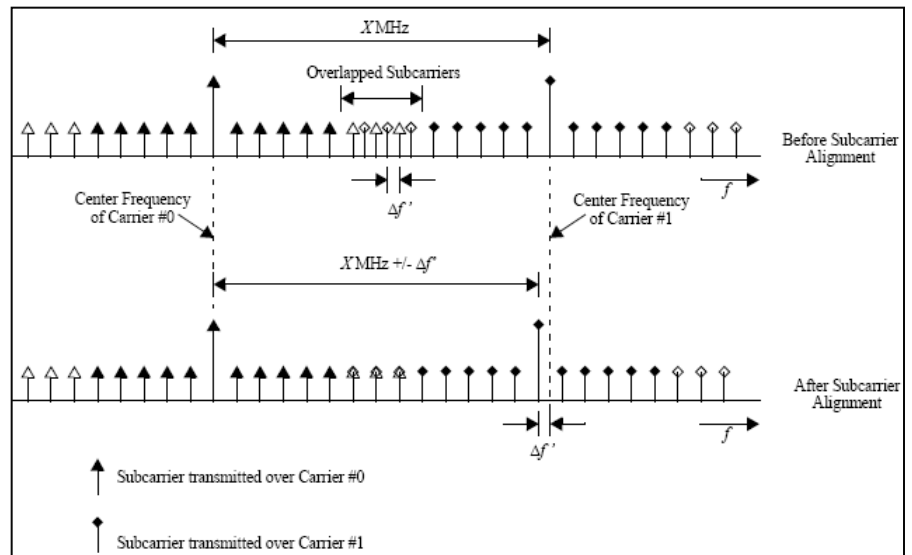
$X$ MHz

Overlapped Subcarriers

Before Subcarrier Alignment

$\Delta f'$

$f$

Center Frequency of Carrier #0

Center Frequency of Carrier #1

$X$ MHz +/- $\Delta f'$

After Subcarrier Alignment

$\Delta f'$

$f$

Subcarrier transmitted over Carrier #0

Subcarrier transmitted over Carrier #1